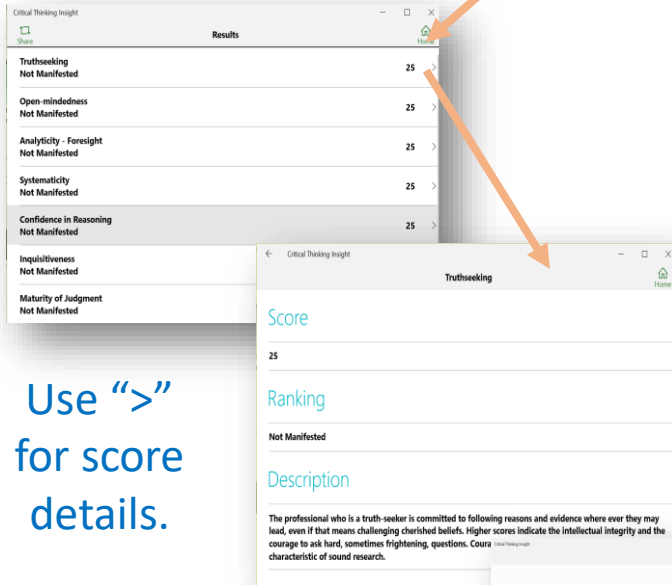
Critical Thinking Insight

Share

Results

Home

Truthseeking
Not Manifested
25

Open-mindedness
Not Manifested
25

Analyticity - Foresight
Not Manifested
25

Systematicity
Not Manifested
25

Confidence in Reasoning
Not Manifested
25

Inquisitiveness
Not Manifested

Maturity of Judgment
Not Manifested

Use “>” for score details.

Critical Thinking Insight

Truthseeking

Home

Score

25

Ranking

Not Manifested

Description

The professional who is a truth-seeker is committed to following reasons and evidence where ever they may lead, even if that means challenging cherished beliefs. Higher scores indicate the intellectual integrity and the courage to ask hard, sometimes frightening, questions. Coura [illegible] characteristic of sound research.

Critical Thinking Insight